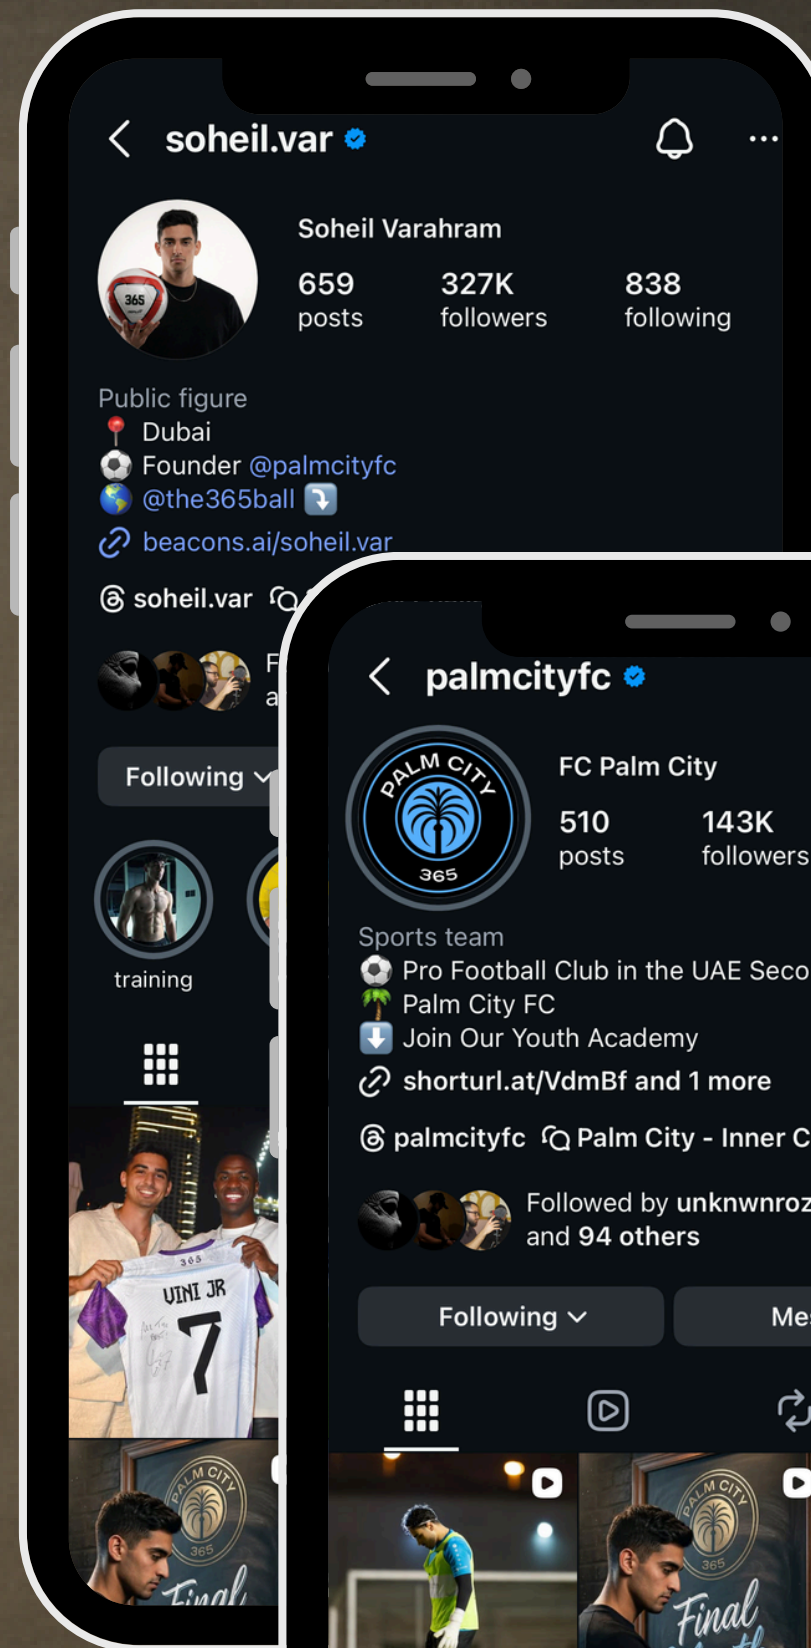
soheil.var

Soheil Varahram

659 posts

327K followers

838 following

Public figure
📍 Dubai
⚽ Founder @palmcityfc
🌎 @the365ball ⤵️
beacons.ai/soheil.var

soheil.var

F
a

Following

training

365

UINI JR

7

PALM CITY 365

Final

palmcityfc

PALM CITY 365

FC Palm City

510 posts

143K followers

Sports team
⚽ Pro Football Club in the UAE Seco
🌴 Palm City FC
⬇️ Join Our Youth Academy
shorturl.at/VdmBf and 1 more

palmcityfc Palm City - Inner C

Followed by unknwnroz and 94 others

Following

Me

PALM CITY 365

Final